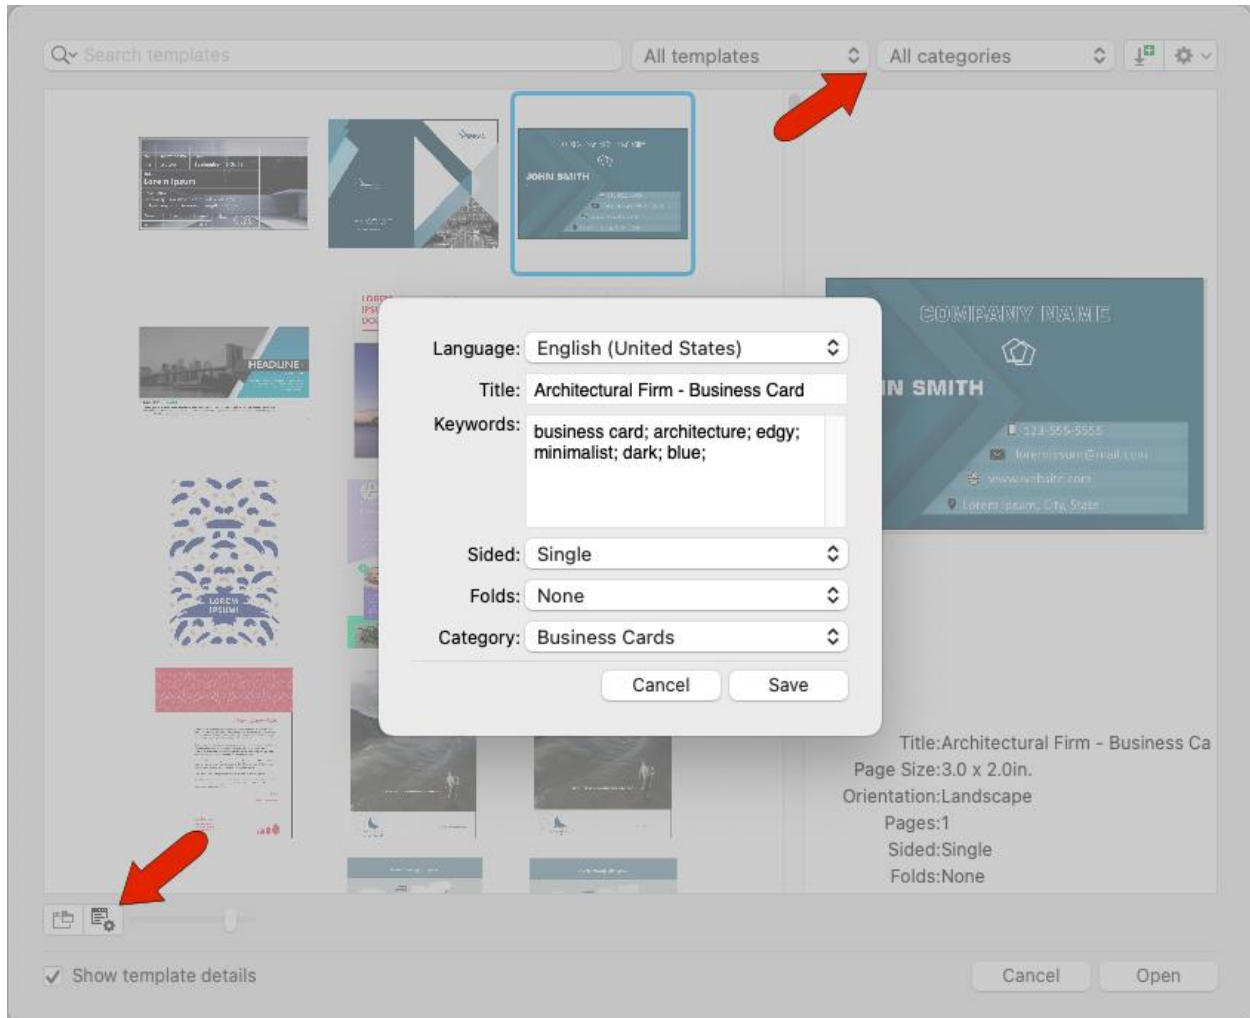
Search templates

All templates

All categories

JOHN SMITH

HEADLINE

LOREM IPSUM

COMPANY NAME

IN SMITH

Language: English (United States)

Title: Architectural Firm - Business Card

Keywords: business card; architecture; edgy; minimalist; dark; blue;

Sided: Single

Folds: None

Category: Business Cards

Cancel

Save

Title:Architectural Firm - Business Ca

Page Size:3.0 x 2.0in.

Orientation:Landscape

Pages:1

Sided:Single

Folds:None

Show template details

Cancel

Open